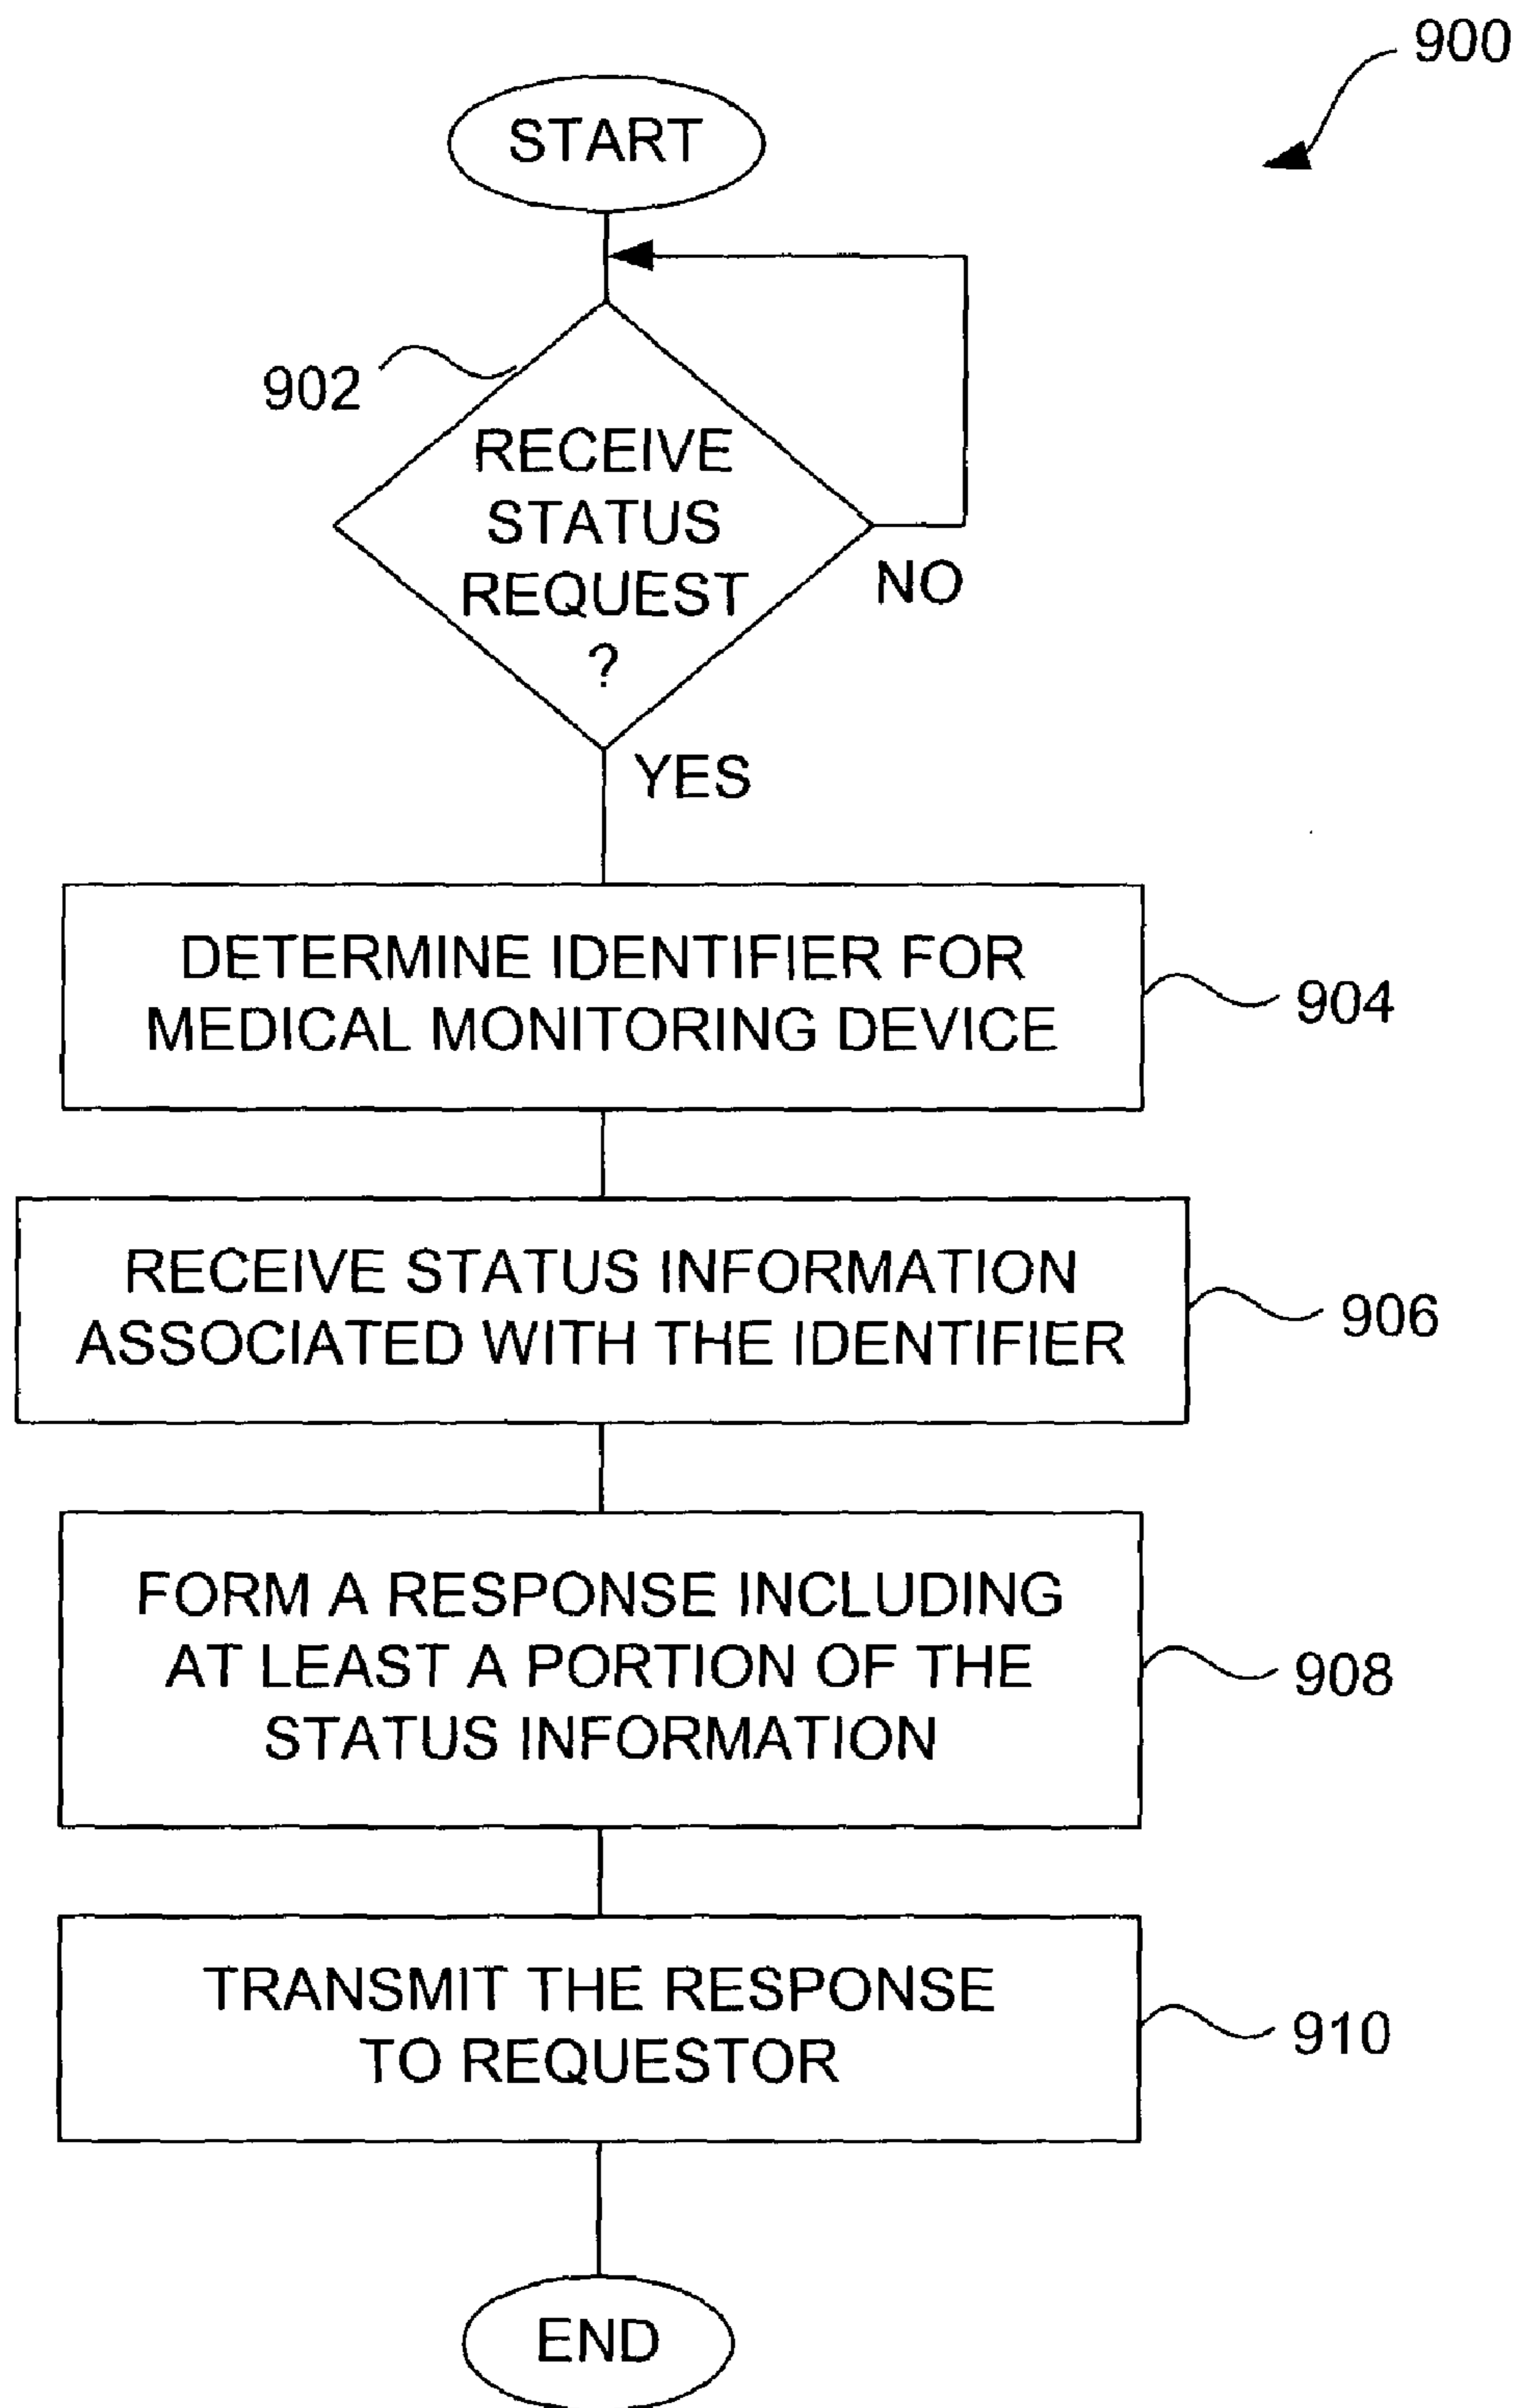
900

START

902

RECEIVE STATUS REQUEST ?

NO

YES

DETERMINE IDENTIFIER FOR MEDICAL MONITORING DEVICE

904

RECEIVE STATUS INFORMATION ASSOCIATED WITH THE IDENTIFIER

906

FORM A RESPONSE INCLUDING AT LEAST A PORTION OF THE STATUS INFORMATION

908

TRANSMIT THE RESPONSE TO REQUESTOR

910

END